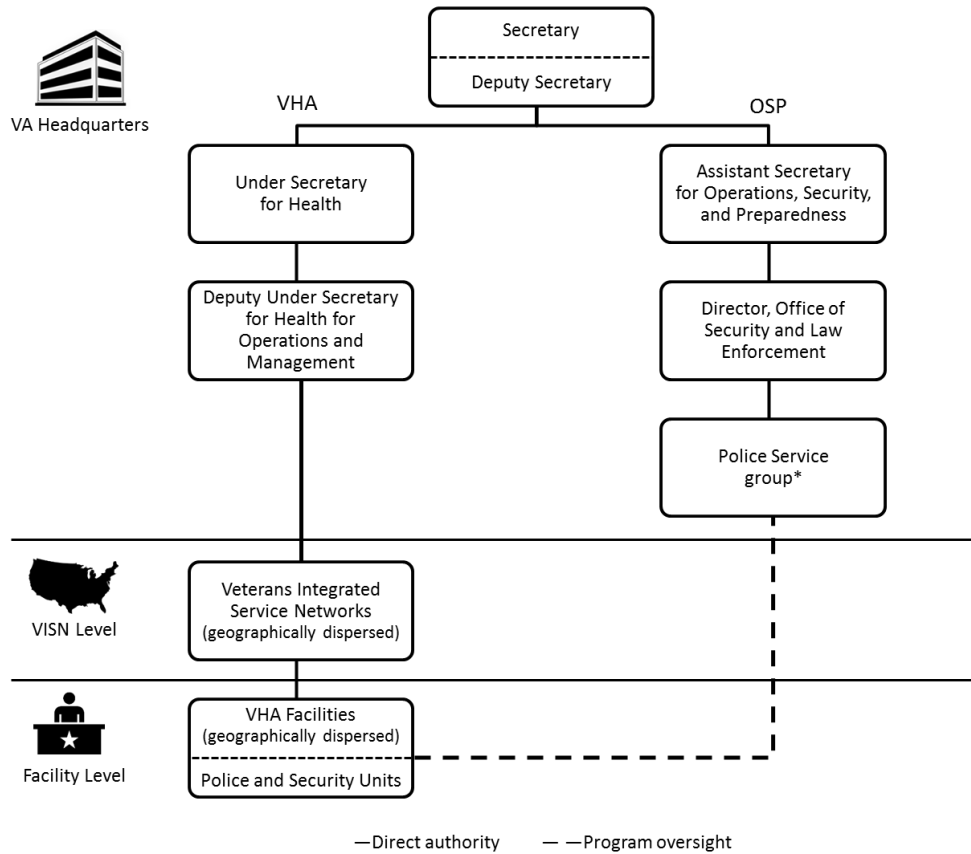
VA Headquarters

Secretary

Deputy Secretary

VHA

OSP

Under Secretary for Health

Assistant Secretary for Operations, Security, and Preparedness

Deputy Under Secretary for Health for Operations and Management

Director, Office of Security and Law Enforcement

Police Service group*

VISN Level

Veterans Integrated Service Networks (geographically dispersed)

Facility Level

VHA Facilities (geographically dispersed)

Police and Security Units

—Direct authority — —Program oversight